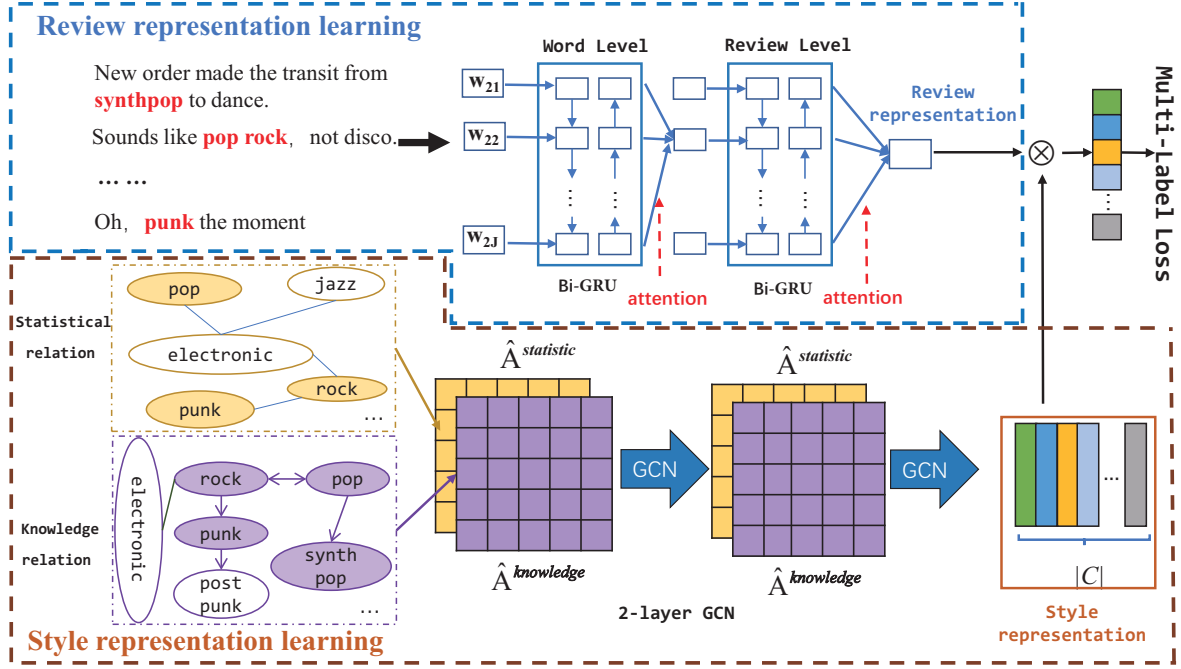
Review representation learning

New order made the transit from synthpop to dance.

Sounds like pop rock, not disco.

... ...

Oh, punk the moment

Word Level

Review Level

$w_{21}$

$w_{22}$

$w_{2J}$

Bi-GRU

attention

Bi-GRU

attention

Review representation

Multi-Label Loss

Statistical relation

pop

jazz

electronic

rock

punk

...

Knowledge relation

electronic

rock

pop

punk

synth pop

post punk

...

$\hat{A}^{statistic}$

$\hat{A}^{knowledge}$

GCN

$\hat{A}^{statistic}$

$\hat{A}^{knowledge}$

GCN

2-layer GCN

...

$|C|$

Style representation

Style representation learning